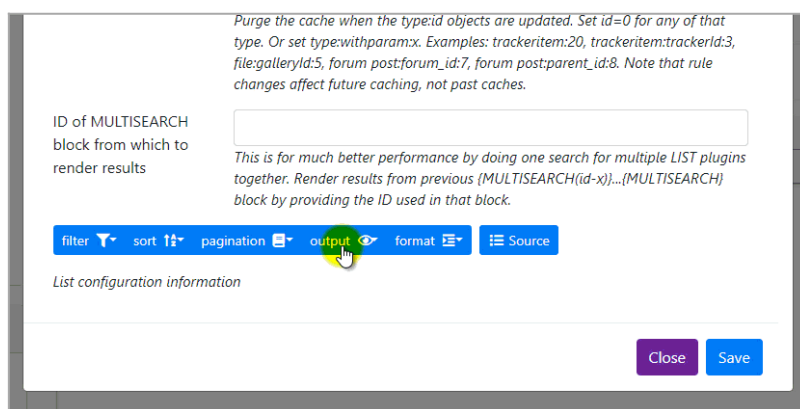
Purge the cache when the type:id objects are updated. Set id=0 for any of that type. Or set type:withparam:x. Examples: trackeritem:20, trackeritem:trackerId:3, file:galleryId:5, forum post:forum_id:7, forum post:parent_id:8. Note that rule changes affect future caching, not past caches.

ID of MULTISEARCH block from which to render results

This is for much better performance by doing one search for multiple LIST plugins together. Render results from previous {MULTISEARCH(id-x)}...{MULTISEARCH} block by providing the ID used in that block.

filter sort pagination output format Source

List configuration information

Close Save